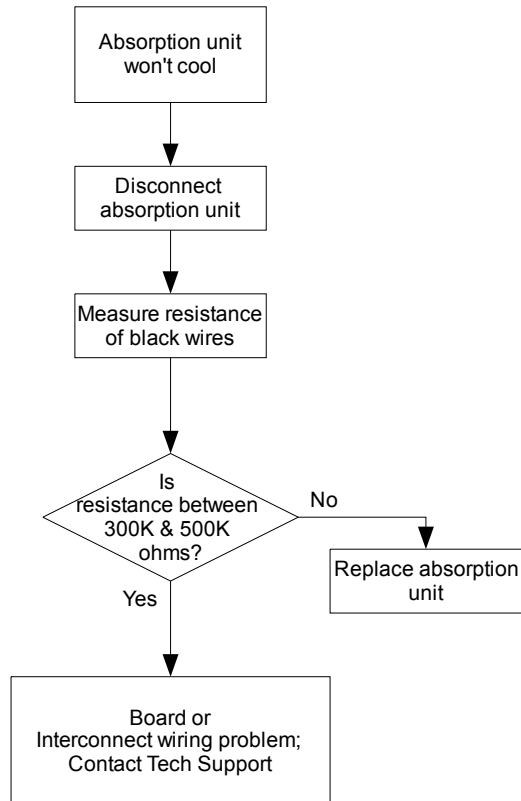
Absorption unit won't cool

Disconnect absorption unit

Measure resistance of black wires

Is resistance between 300K & 500K ohms?

No

Replace absorption unit

Yes

Board or Interconnect wiring problem; Contact Tech Support